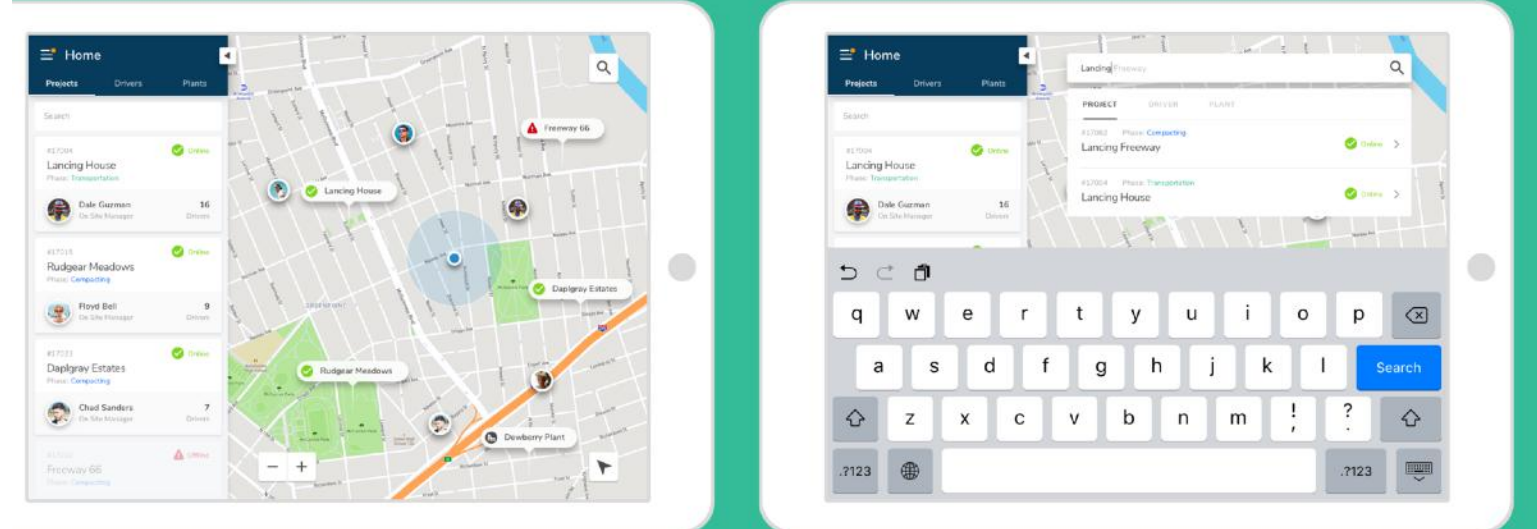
Home

Projects Drivers Plants

Search

#17004 Online
Lancing House
Phase: Transportation

Dale Guzman 16
On Site Manager Drivers

#17215 Online
Rudgear Meadows
Phase: Compacting

Floyd Bell 9
On Site Manager Drivers

#17133 Online
Daplgray Estates
Phase: Compacting

Chad Sanders 7
On Site Manager Drivers

Offline
Freeway 66
Phase: Compacting

Freeway 66
Lancing House
Daplgray Estates
Rudgear Meadows
Dewberry Plant

Home

Projects Drivers Plants

Search

#17004 Online
Lancing House
Phase: Transportation

Dale Guzman 16
On Site Manager Drivers

Lancing Freeway

PROJECT DRIVER PLANT

#17063 Phase: Compacting
Lancing Freeway Online

#17004 Phase: Transportation
Lancing House Online

q w e r t y u i o p
a s d f g h j k l Search
z x c v b n m ! , ? .
.?123 .?123